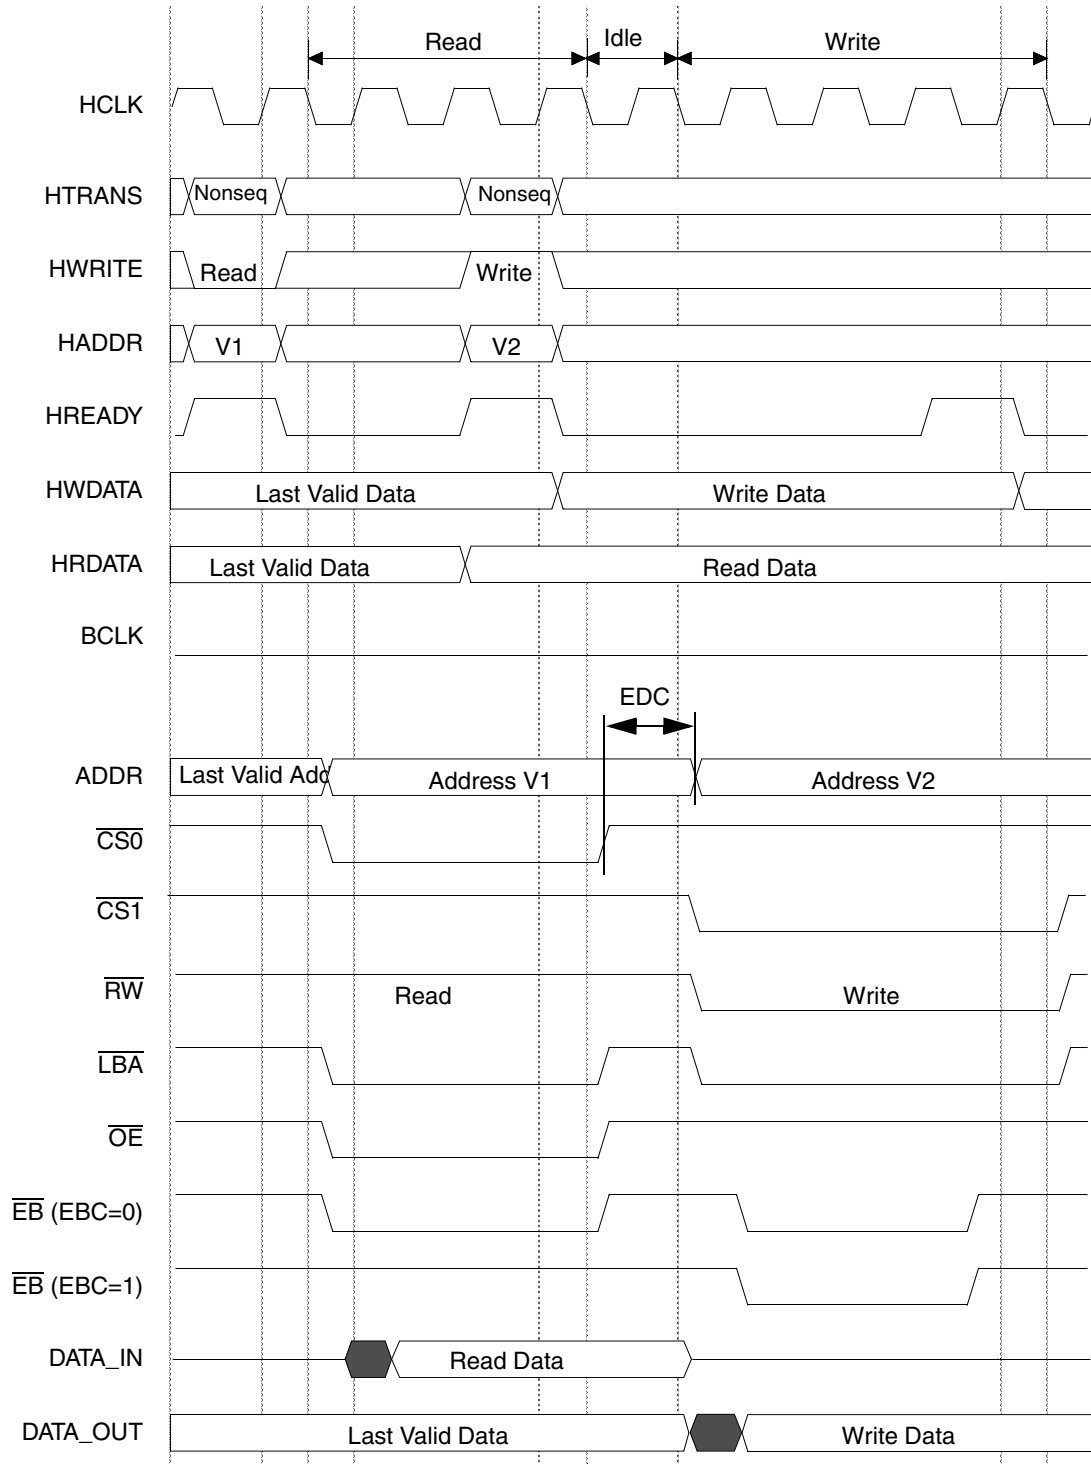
Read
Idle
Write

HCLK

HTRANS Nonseq Nonseq

HWRITE Read Write

HADDR V1 V2

HREADY

HWDATA Last Valid Data Write Data

HRDATA Last Valid Data Read Data

BCLK

EDC

ADDR Last Valid Add Address V1 Address V2

$\overline{CS0}$

$\overline{CS1}$

$\overline{RW}$ Read Write

$\overline{LBA}$

$\overline{OE}$

$\overline{EB}$ (EBC=0)

$\overline{EB}$ (EBC=1)

DATA_IN Read Data

DATA_OUT Last Valid Data Write Data